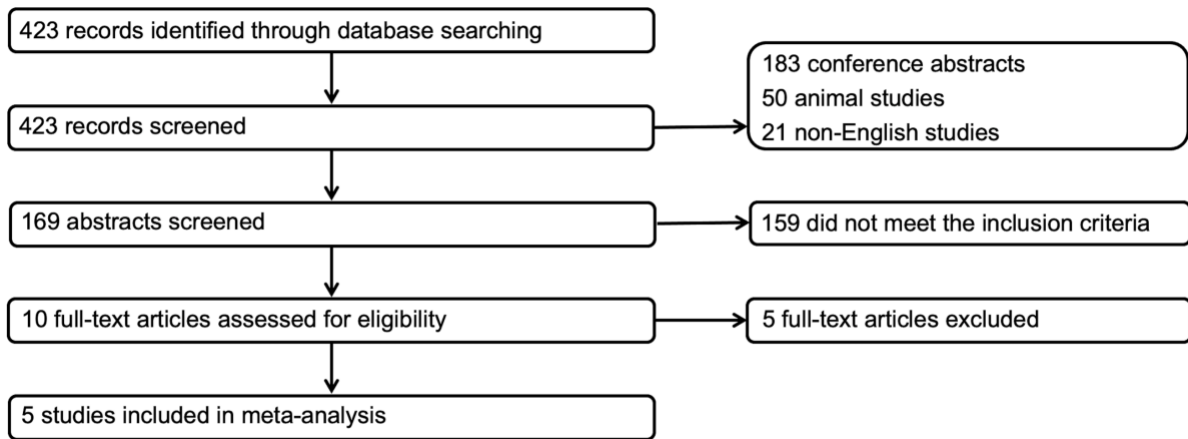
423 records identified through database searching

423 records screened

183 conference abstracts
50 animal studies
21 non-English studies

169 abstracts screened

159 did not meet the inclusion criteria

10 full-text articles assessed for eligibility

5 full-text articles excluded

5 studies included in meta-analysis